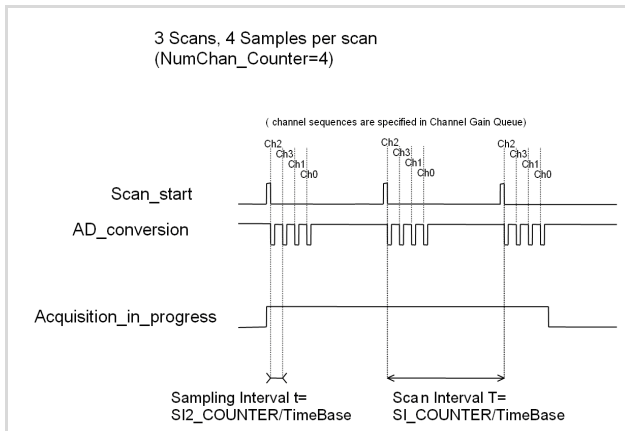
3 Scans, 4 Samples per scan
(NumChan_Counter=4)

( channel sequences are specified in Channel Gain Queue)

Ch2
Ch3
Ch1
Ch0

Ch2
Ch3
Ch1
Ch0

Ch2
Ch3
Ch1
Ch0

Scan_start

AD_conversion

Acquisition_in_progress

Sampling Interval t=
SI2_COUNTER/TimeBase

Scan Interval T=
SI_COUNTER/TimeBase